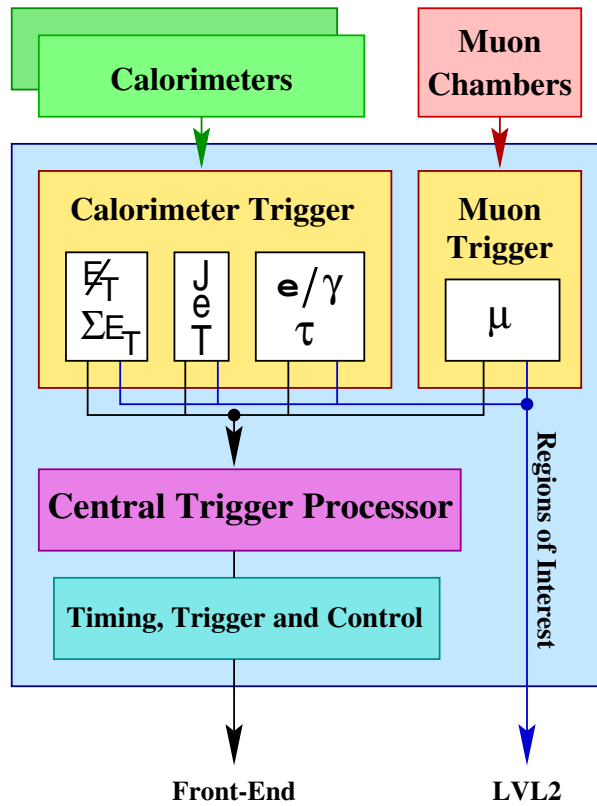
Calorimeters

Muon Chambers

Calorimeter Trigger

$\not{E}_T$
$\Sigma E_T$

J
e
T

$e/\gamma$
$\tau$

Muon Trigger

$\mu$

Regions of Interest

Central Trigger Processor

Timing, Trigger and Control

Front-End

LVL2